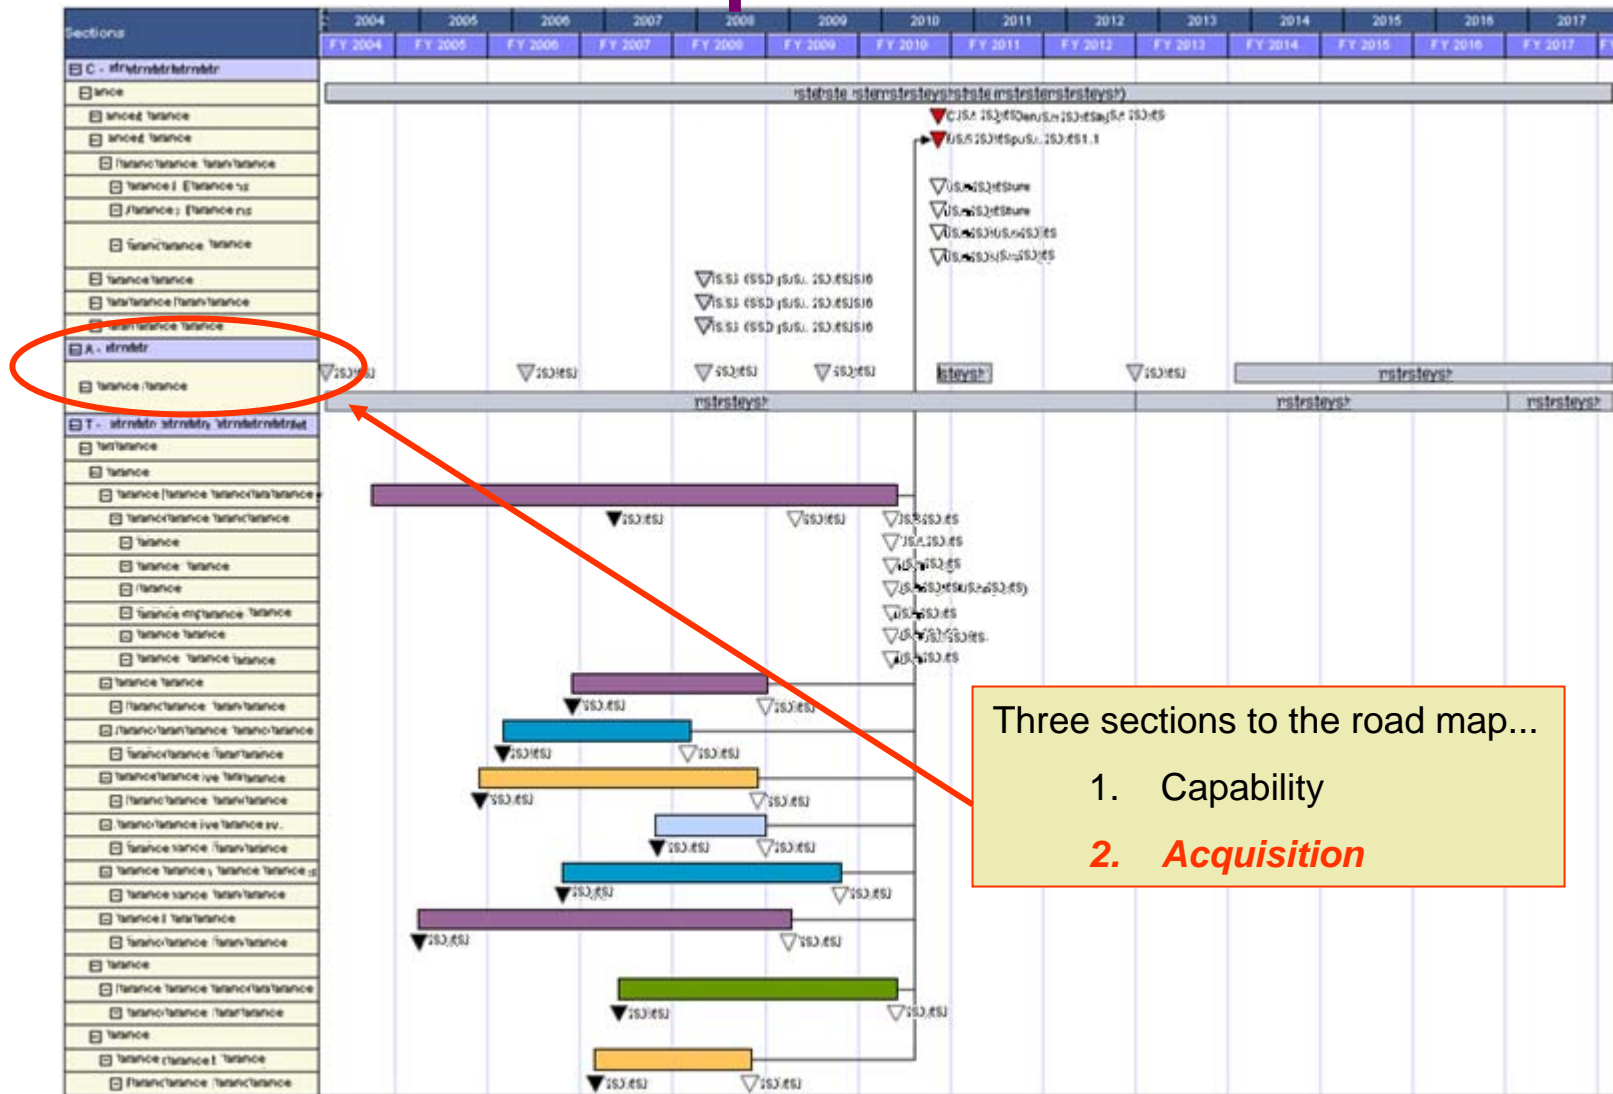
Sections

| 2004 | 2005 | 2006 | 2007 | 2008 | 2009 | 2010 | 2011 | 2012 | 2013 | 2014 | 2015 | 2016 | 2017 |
|---|---|---|---|---|---|---|---|---|---|---|---|---|---|
| FY 2004 | FY 2005 | FY 2006 | FY 2007 | FY 2008 | FY 2009 | FY 2010 | FY 2011 | FY 2012 | FY 2013 | FY 2014 | FY 2015 | FY 2016 | FY 2017 |

C - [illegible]

A - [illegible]

T - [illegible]

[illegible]

Three sections to the road map...

1. Capability

2. Acquisition